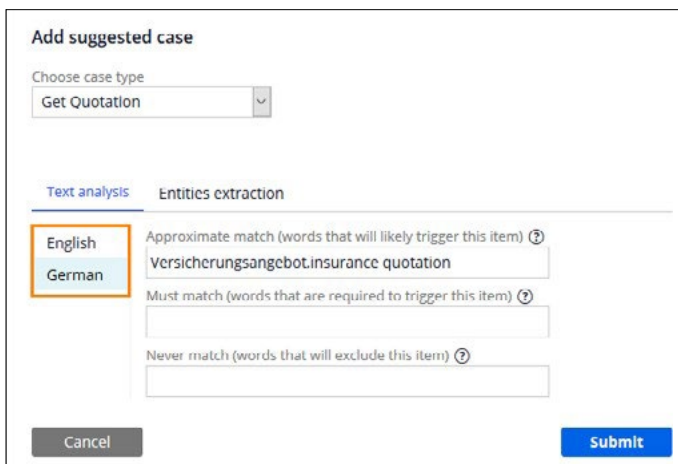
Add suggested case

Choose case type

Get Quotation

Text analysis

Entities extraction

English

German

Approximate match (words that will likely trigger this item) ?

Versicherungsangebot.insurance quotation

Must match (words that are required to trigger this item) ?

Never match (words that will exclude this item) ?

Cancel

Submit